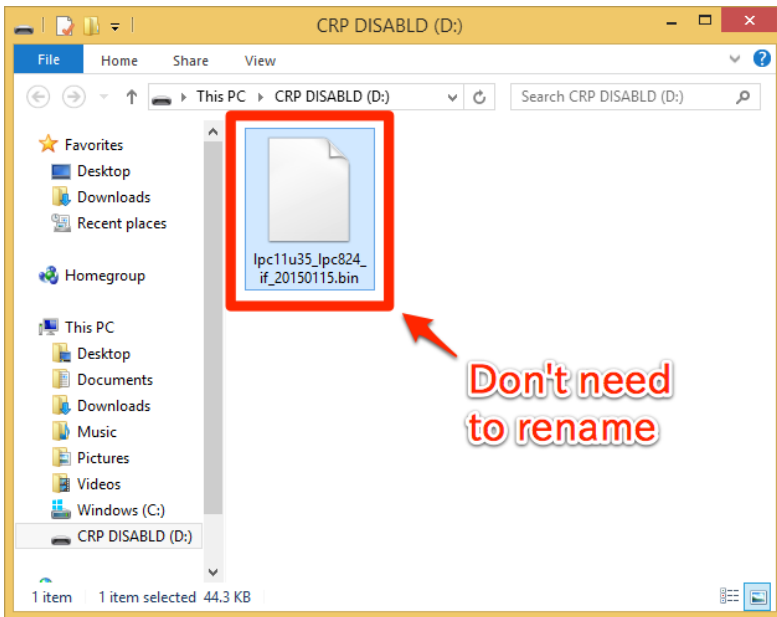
CRP DISABLD (D:)

File Home Share View

This PC › CRP DISABLD (D:)

Search CRP DISABLD (D:)

Favorites
Desktop
Downloads
Recent places

Homegroup

This PC
Desktop
Documents
Downloads
Music
Pictures
Videos
Windows (C:)
CRP DISABLD (D:)

lpc11u35_lpc824_if_20150115.bin

Don't need to rename

1 item 1 item selected 44.3 KB